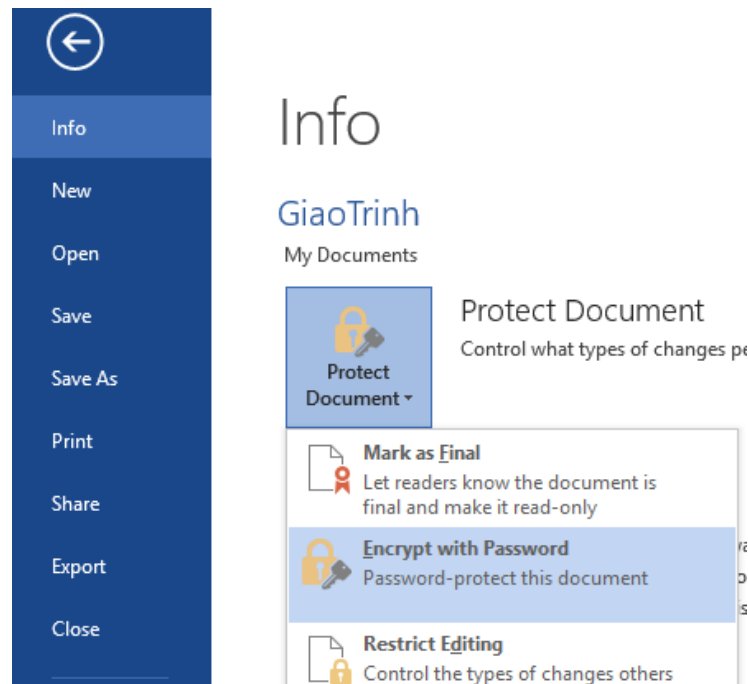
Info

New

Open

Save

Save As

Print

Share

Export

Close

Info

GiaoTrinh

My Documents

Protect Document

Protect Document

Control what types of changes pe

Mark as Final

Let readers know the document is final and make it read-only

Encrypt with Password

Password-protect this document

Restrict Editing

Control the types of changes others